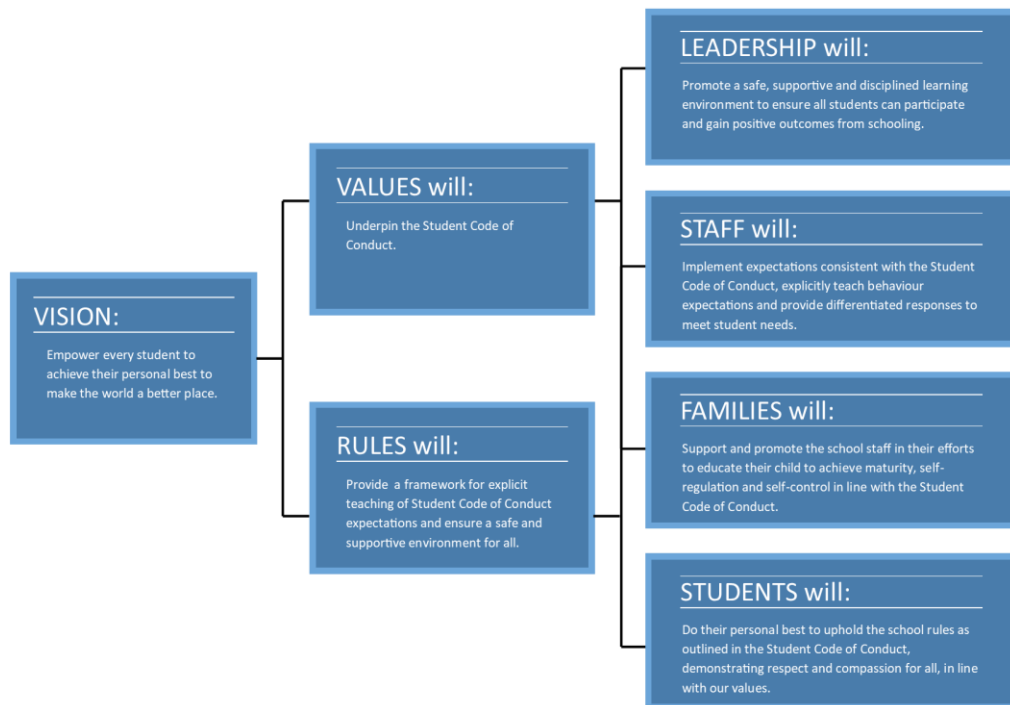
VISION:

Empower every student to achieve their personal best to make the world a better place.

VALUES will:

Underpin the Student Code of Conduct.

RULES will:

Provide a framework for explicit teaching of Student Code of Conduct expectations and ensure a safe and supportive environment for all.

LEADERSHIP will:

Promote a safe, supportive and disciplined learning environment to ensure all students can participate and gain positive outcomes from schooling.

STAFF will:

Implement expectations consistent with the Student Code of Conduct, explicitly teach behaviour expectations and provide differentiated responses to meet student needs.

FAMILIES will:

Support and promote the school staff in their efforts to educate their child to achieve maturity, self-regulation and self-control in line with the Student Code of Conduct.

STUDENTS will:

Do their personal best to uphold the school rules as outlined in the Student Code of Conduct, demonstrating respect and compassion for all, in line with our values.